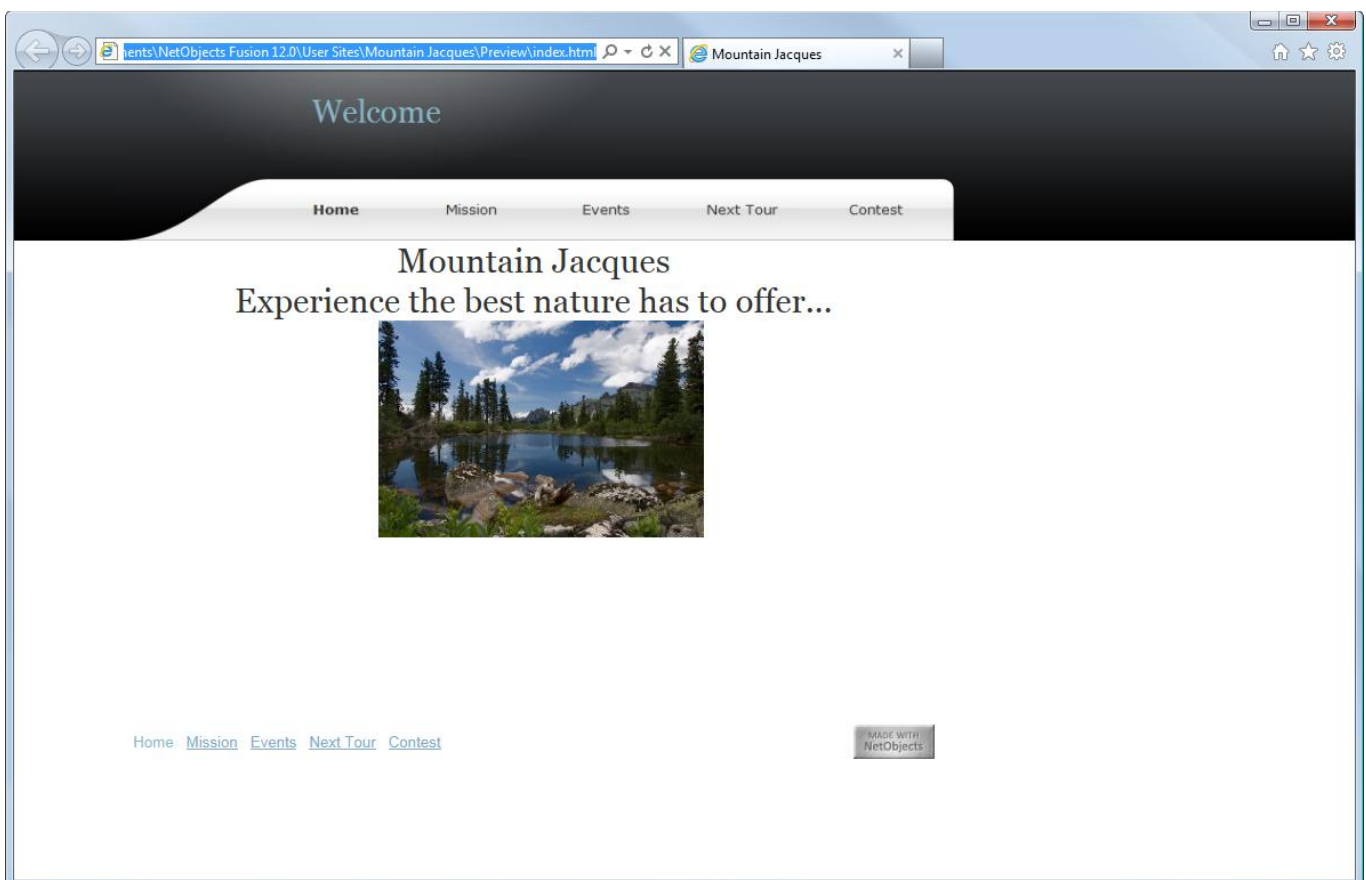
ents\NetObjects Fusion 12.0\User Sites\Mountain Jacques\Preview\index.html

Mountain Jacques

Welcome

Home Mission Events Next Tour Contest

Mountain Jacques
Experience the best nature has to offer...

Home Mission Events Next Tour Contest

MADE WITH NetObjects